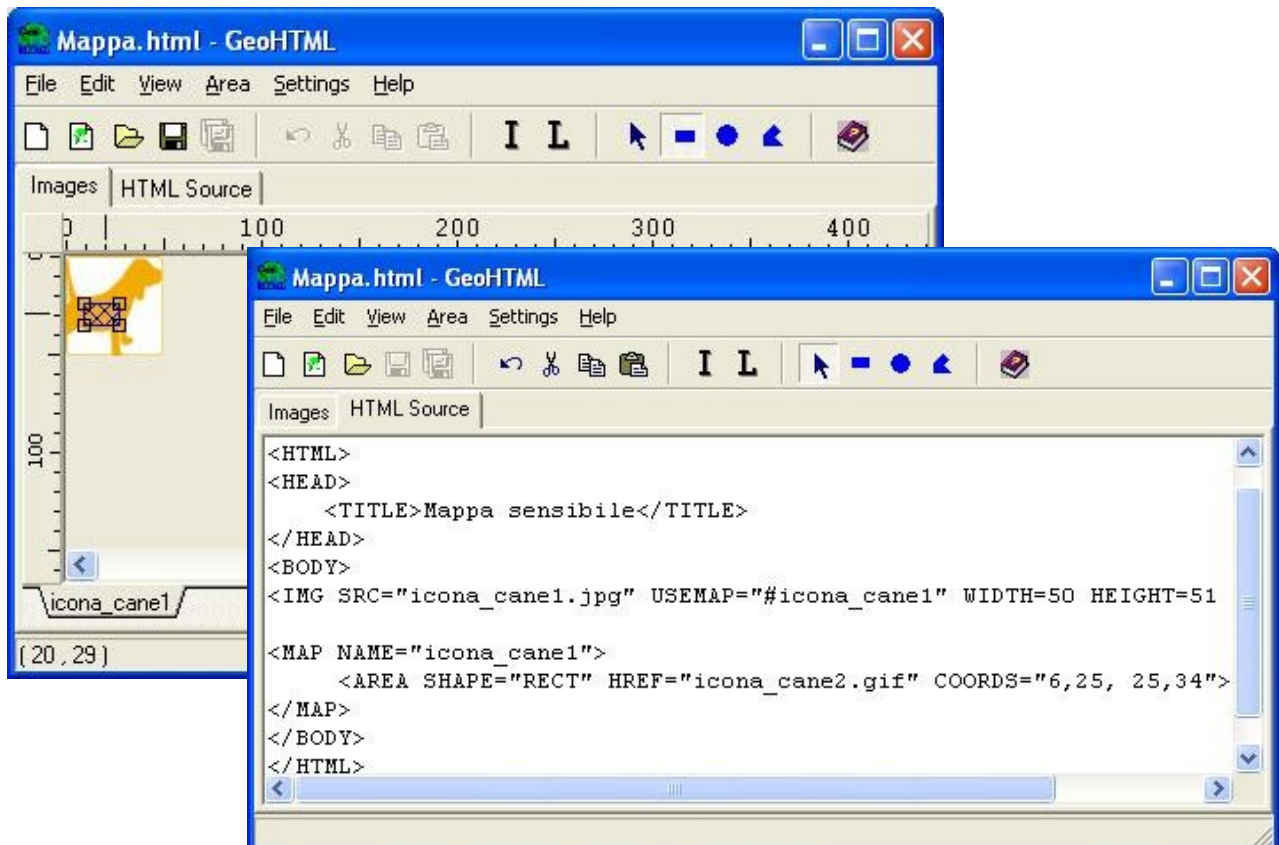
Mappa.html - GeoHTML

File Edit View Area Settings Help

I L

Images HTML Source

0 100 200 300 400

100

icona_cane1

(20, 29)

Mappa.html - GeoHTML

File Edit View Area Settings Help

I L

Images HTML Source

<HTML>
<HEAD>
<TITLE>Mappa sensibile</TITLE>
</HEAD>
<BODY>
<IMG SRC="icona_cane1.jpg" USEMAP="#icona_cane1" WIDTH=50 HEIGHT=51

<MAP NAME="icona_cane1">
<AREA SHAPE="RECT" HREF="icona_cane2.gif" COORDS="6,25, 25,34">
</MAP>
</BODY>
</HTML>